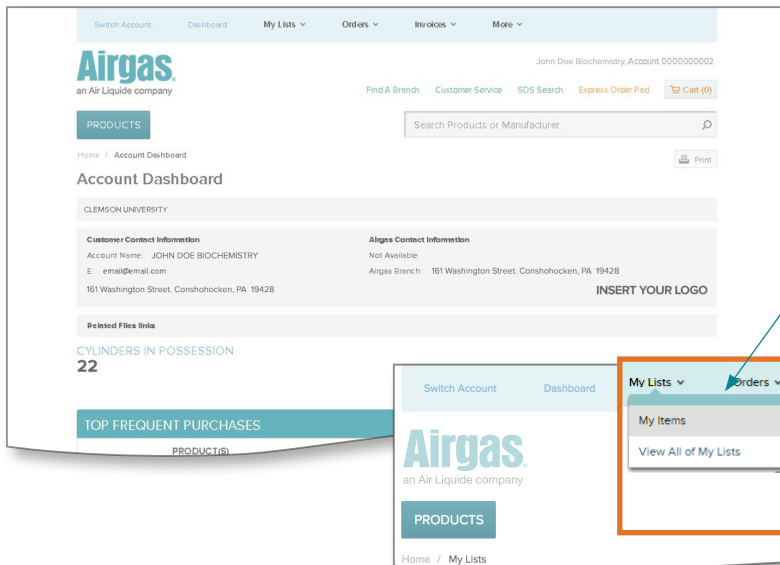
Switch Account Dashboard My Lists ⌄ Orders ⌄ Invoices ⌄ More ⌄

Airgas.
an Air Liquide company

John Doe Biochemistry, Account 0000000002

Find A Branch Customer Service SDS Search Express Order Pad Cart (0)

PRODUCTS

Search Products or Manufacturer...

Home / Account Dashboard

Print

Account Dashboard

CLEMSON UNIVERSITY

Customer Contact Information
Account Name: JOHN DOE BIOCHEMISTRY
E: email@email.com
161 Washington Street, Conshohocken, PA 19428

Airgas Contact Information
Not Available
Airgas Branch: 161 Washington Street, Conshohocken, PA 19428

INSERT YOUR LOGO

Related Files links

CYLINDERS IN POSSESSION
22

TOP FREQUENT PURCHASES
PRODUCT(S)

Switch Account Dashboard My Lists ⌄ Orders ⌄

My Items
View All of My Lists

Airgas.
an Air Liquide company

PRODUCTS

Home / My Lists